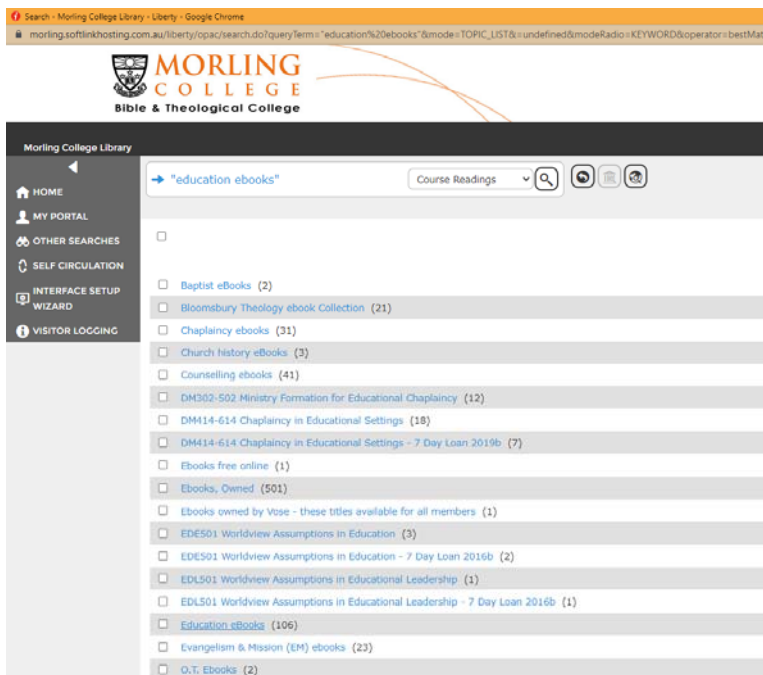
Search - Morling College Library - Liberty - Google Chrome
morling.softlinkhosting.com.au/liberty/opac/search.do?queryTerm="education%20ebooks"&mode=TOPIC_LIST&=undefined&modeRadio=KEYWORD&operator=bestMat

MORLING COLLEGE
Bible & Theological College

Morling College Library

HOME
MY PORTAL
OTHER SEARCHES
SELF CIRCULATION
INTERFACE SETUP WIZARD
VISITOR LOGGING

"education ebooks"
Course Readings

Baptist eBooks (2)
Bloomsbury Theology ebook Collection (21)
Chaplaincy ebooks (31)
Church history eBooks (3)
Counselling ebooks (41)
DM302-502 Ministry Formation for Educational Chaplaincy (12)
DM414-614 Chaplaincy in Educational Settings (18)
DM414-614 Chaplaincy in Educational Settings - 7 Day Loan 2019b (7)
Ebooks free online (1)
Ebooks, Owned (501)
Ebooks owned by Vose - these titles available for all members (1)
EDE501 Worldview Assumptions in Education (3)
EDE501 Worldview Assumptions in Education - 7 Day Loan 2016b (2)
EDL501 Worldview Assumptions in Educational Leadership (1)
EDL501 Worldview Assumptions in Educational Leadership - 7 Day Loan 2016b (1)
Education eBooks (106)
Evangelism & Mission (EM) ebooks (23)
O.T. Ebooks (2)